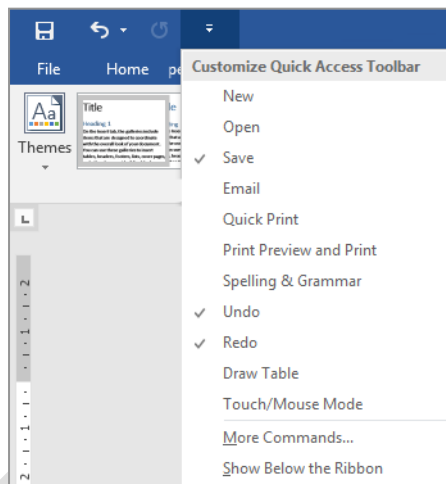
File

Home

pe

Themes

Title

Heading 1

On the Insert tab, the galleries include items that are designed to coordinate with the overall look of your document. You can use these galleries to insert tables, headers, footers, lists, cover pages,

Customize Quick Access Toolbar

New

Open

Save

Email

Quick Print

Print Preview and Print

Spelling & Grammar

Undo

Redo

Draw Table

Touch/Mouse Mode

More Commands...

Show Below the Ribbon

2

1

1

2